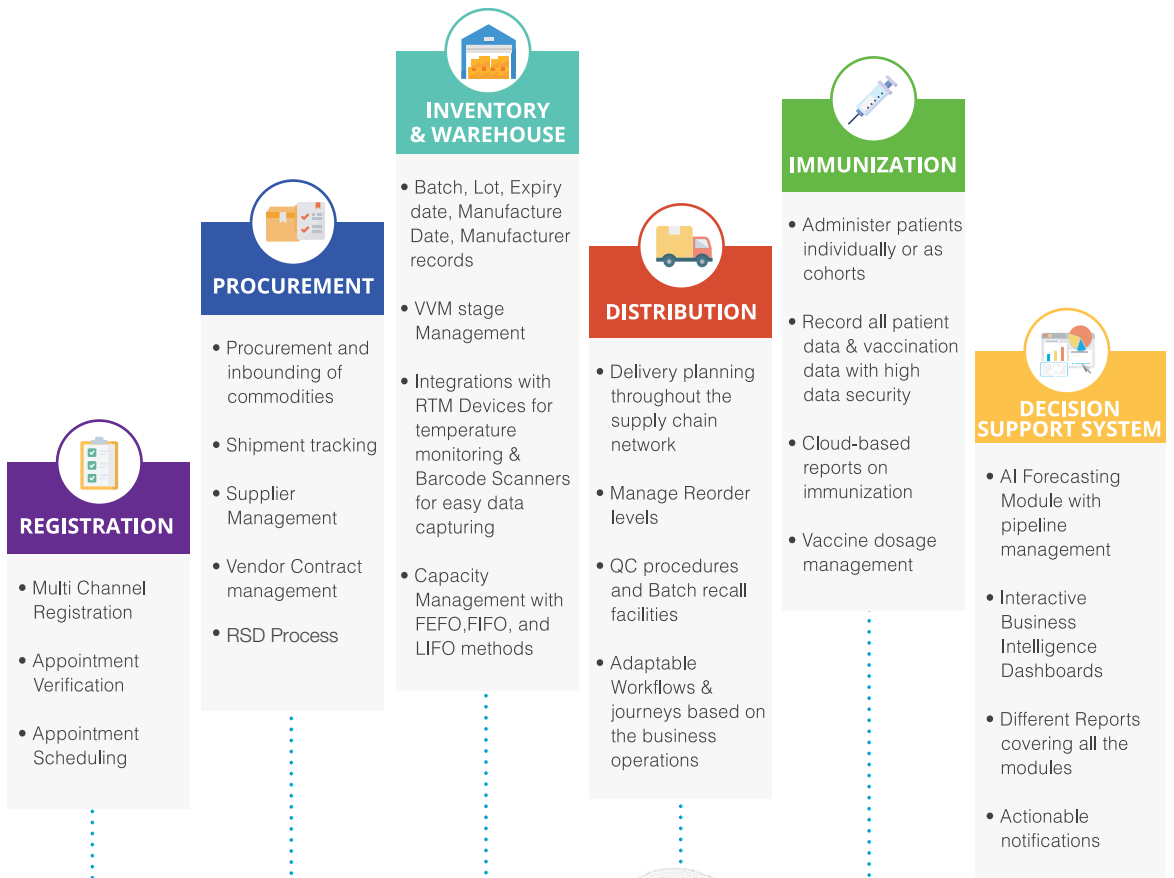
REGISTRATION

• Multi Channel Registration

• Appointment Verification

• Appointment Scheduling

PROCUREMENT

• Procurement and inbounding of commodities

• Shipment tracking

• Supplier Management

• Vendor Contract management

• RSD Process

INVENTORY & WAREHOUSE

• Batch, Lot, Expiry date, Manufacture Date, Manufacturer records

• VVM stage Management

• Integrations with RTM Devices for temperature monitoring & Barcode Scanners for easy data capturing

• Capacity Management with FEFO,FIFO, and LIFO methods

DISTRIBUTION

• Delivery planning throughout the supply chain network

• Manage Reorder levels

• QC procedures and Batch recall facilities

• Adaptable Workflows & journeys based on the business operations

IMMUNIZATION

• Administer patients individually or as cohorts

• Record all patient data & vaccination data with high data security

• Cloud-based reports on immunization

• Vaccine dosage management

DECISION SUPPORT SYSTEM

• AI Forecasting Module with pipeline management

• Interactive Business Intelligence Dashboards

• Different Reports covering all the modules

• Actionable notifications